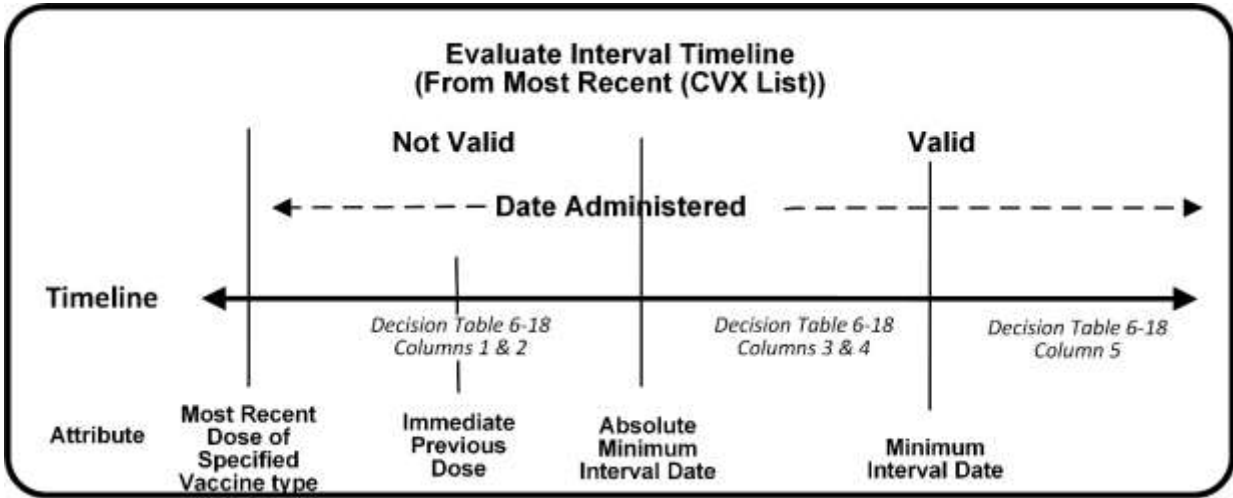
Evaluate Interval Timeline
(From Most Recent (CVX List))

Not Valid

Valid

Date Administered

Timeline

Decision Table 6-18
Columns 1 & 2

Decision Table 6-18
Columns 3 & 4

Decision Table 6-18
Column 5

Attribute

Most Recent Dose of Specified Vaccine type

Immediate Previous Dose

Absolute Minimum Interval Date

Minimum Interval Date